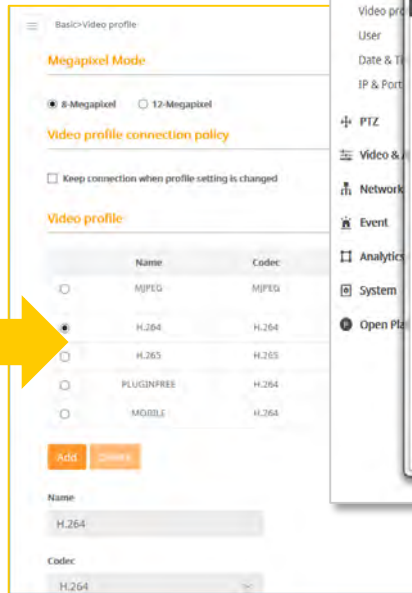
Basic>Video profile

Megapixel Mode

8-Megapixel 12-Megapixel

Video profile connection policy

Keep connection when profile setting is changed

Video profile

| Name | Codec |
|---|---|
| MJPEG | MJPEG |
| H.264 | H.264 |
| H.265 | H.265 |
| PLUGINFREE | H.264 |
| MOBILE | H.264 |

Add Delete

Name

H.264

Codec

H.264

Video pr
User
Date & Ti
IP & Port

PTZ
Video &
Network
Event
Analytics
System
Open Pl